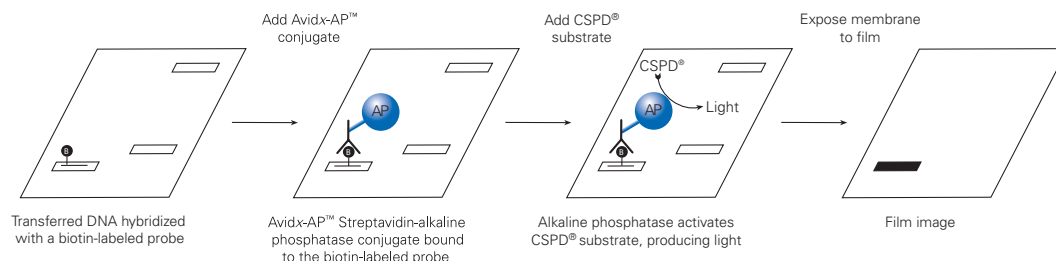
Add Avidx-AP™ conjugate

Add CSPD® substrate

Expose membrane to film

B

AP

B

CSPD®

AP

Light

B

Transferred DNA hybridized with a biotin-labeled probe

Avidx-AP™ Streptavidin-alkaline phosphatase conjugate bound to the biotin-labeled probe

Alkaline phosphatase activates CSPD® substrate, producing light

Film image